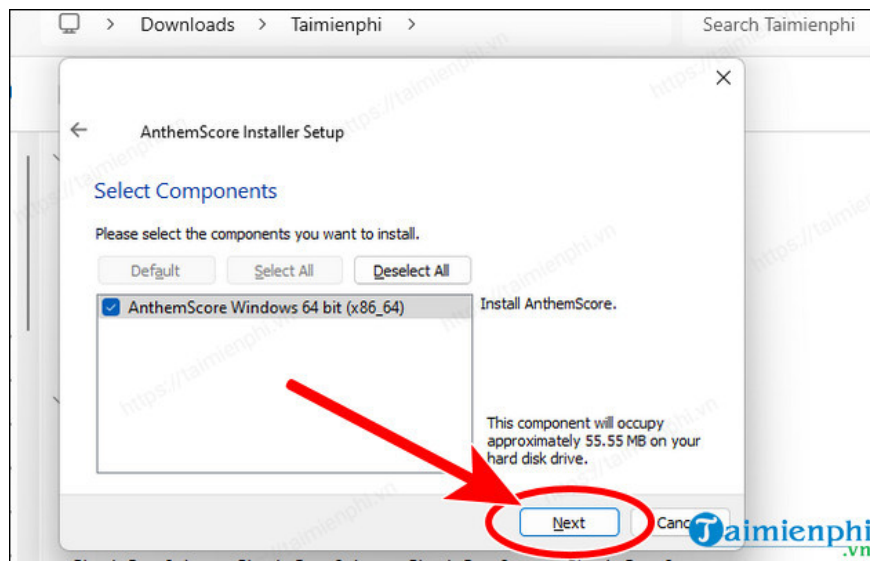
> Downloads > Taimienphi >

Search Taimienphi

AnthemScore Installer Setup

Select Components

Please select the components you want to install.

Default

Select All

Deselect All

AnthemScore Windows 64 bit (x86_64)

Install AnthemScore.

This component will occupy approximately 55.55 MB on your hard disk drive.

Next

Canc

Taimienphi.vn